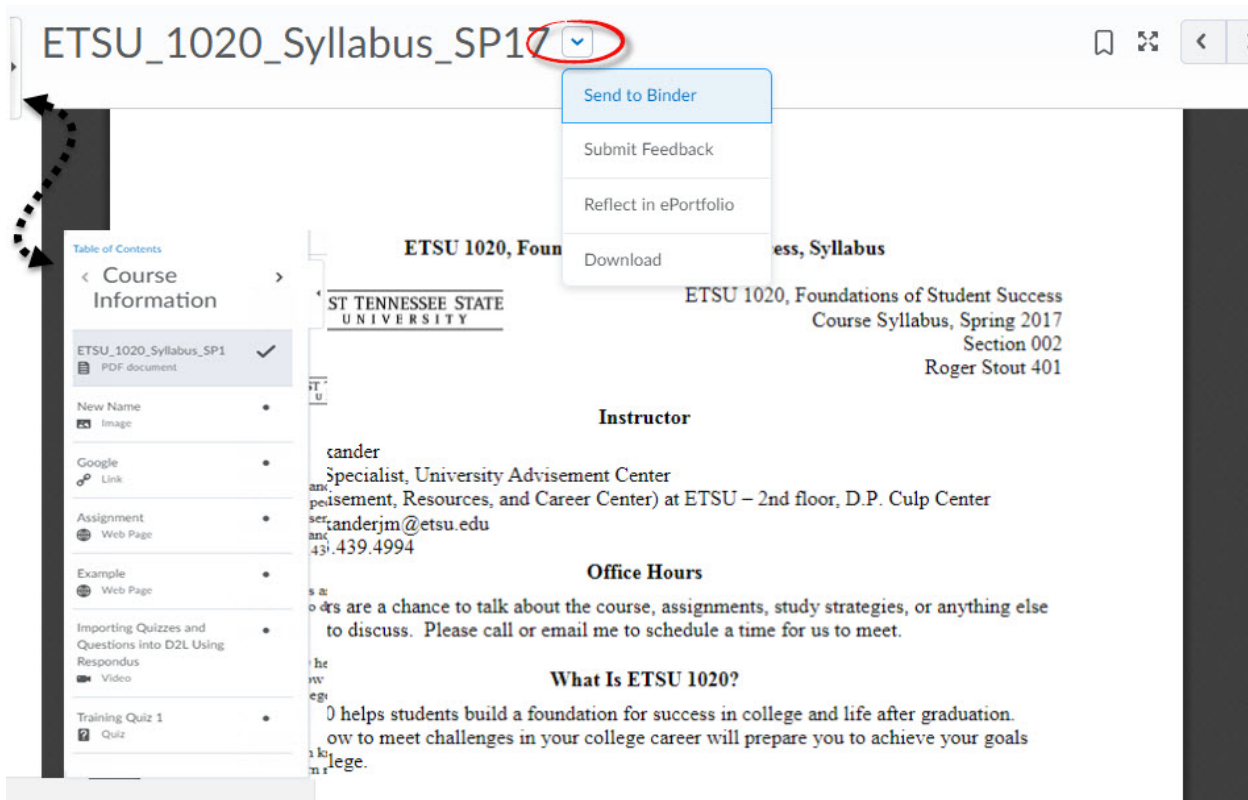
ETSU_1020_Syllabus_SP17

Send to Binder
Submit Feedback
Reflect in ePortfolio
Download

Table of Contents
‹ Course Information ›

ETSU_1020_Syllabus_SP1
PDF document

New Name
Image

Google
Link

Assignment
Web Page

Example
Web Page

Importing Quizzes and Questions into D2L Using Respondus
Video

Training Quiz 1
Quiz

ETSU 1020, Foun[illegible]ess, Syllabus

ST TENNESSEE STATE UNIVERSITY

ETSU 1020, Foundations of Student Success
Course Syllabus, Spring 2017
Section 002
Roger Stout 401

Instructor

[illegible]xander
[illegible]Specialist, University Advisement Center
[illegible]isement, Resources, and Career Center) at ETSU – 2nd floor, D.P. Culp Center
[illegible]xanderjm@etsu.edu
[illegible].439.4994

Office Hours

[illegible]rs are a chance to talk about the course, assignments, study strategies, or anything else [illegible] to discuss. Please call or email me to schedule a time for us to meet.

What Is ETSU 1020?

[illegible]0 helps students build a foundation for success in college and life after graduation. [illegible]ow to meet challenges in your college career will prepare you to achieve your goals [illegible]llege.